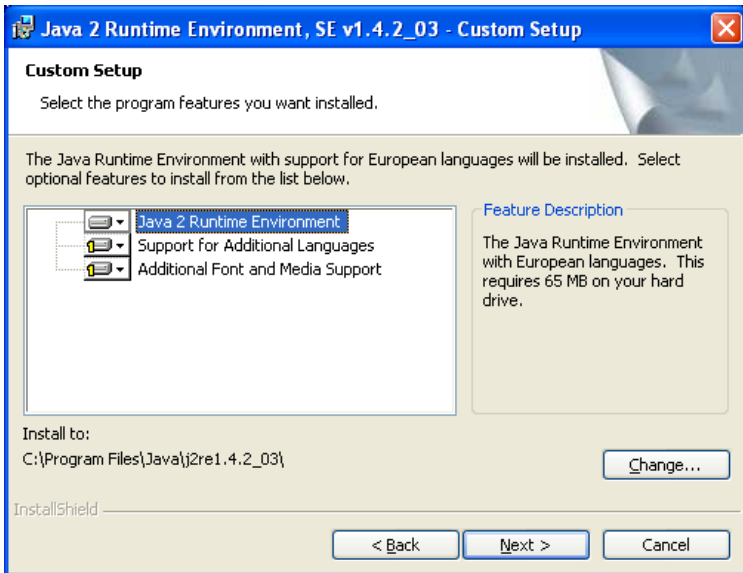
Java 2 Runtime Environment, SE v1.4.2_03 - Custom Setup

Custom Setup

Select the program features you want installed.

The Java Runtime Environment with support for European languages will be installed. Select optional features to install from the list below.

Java 2 Runtime Environment
Support for Additional Languages
Additional Font and Media Support

Feature Description

The Java Runtime Environment with European languages. This requires 65 MB on your hard drive.

Install to:
C:\Program Files\Java\j2re1.4.2_03\

Change...

InstallShield

< Back

Next >

Cancel